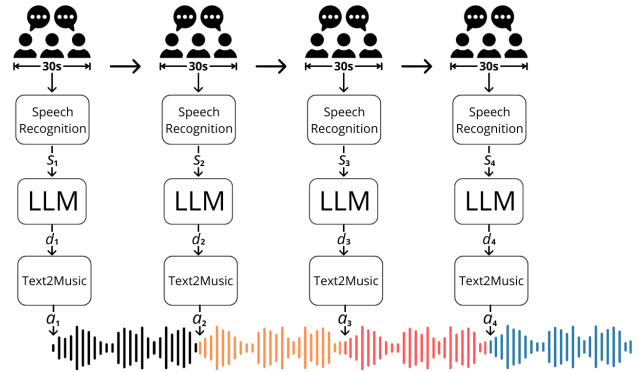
30s
Speech Recognition
$s_1$
LLM
$d_1$
Text2Music
$a_1$

30s
Speech Recognition
$s_2$
LLM
$d_2$
Text2Music
$a_2$

30s
Speech Recognition
$s_3$
LLM
$d_3$
Text2Music
$a_3$

30s
Speech Recognition
$s_4$
LLM
$d_4$
Text2Music
$a_4$